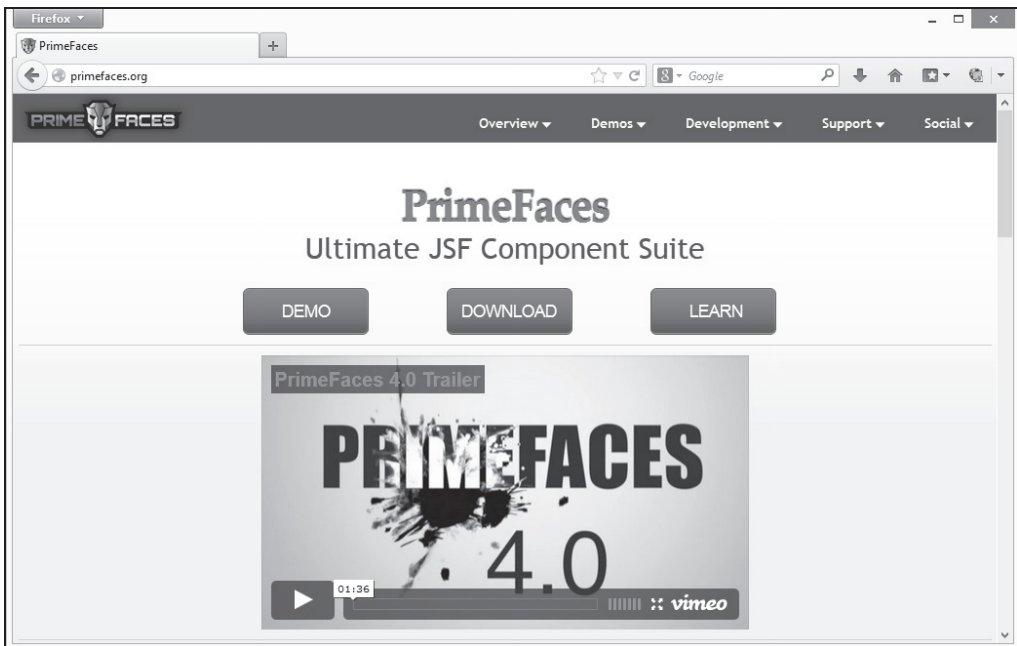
Firefox
PrimeFaces
+
primefaces.org
Google
PRIME FACES
Overview
Demos
Development
Support
Social

PrimeFaces
Ultimate JSF Component Suite

DEMO
DOWNLOAD
LEARN

PrimeFaces 4.0 Trailer
PRIMEFACES
4.0
01:36
vimeo